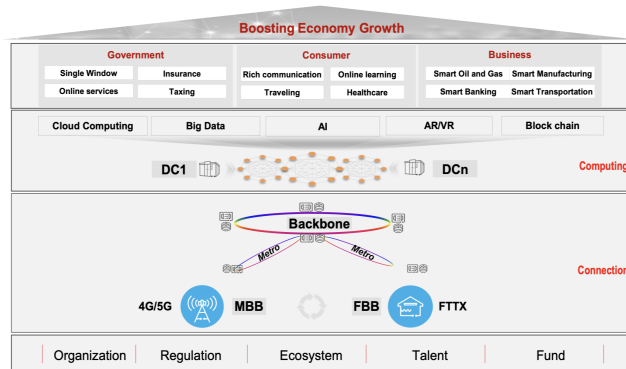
Boosting Economy Growth

Government
Single Window
Insurance
Online services
Taxing

Consumer
Rich communication
Online learning
Traveling
Healthcare

Business
Smart Oil and Gas
Smart Manufacturing
Smart Banking
Smart Transportation

Cloud Computing
Big Data
AI
AR/VR
Block chain

DC1
DCn
Computing

Backbone
Metro
Metro
Connection

4G/5G
MBB
FBB
FTTX

Organization
Regulation
Ecosystem
Talent
Fund